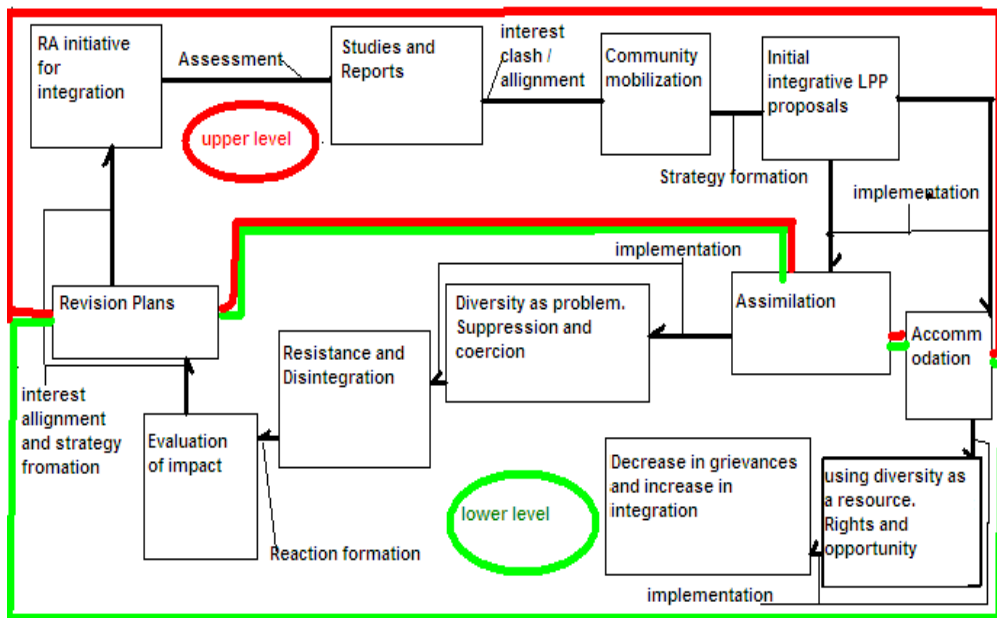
RA initiative for integration

Assessment

Studies and Reports

interest clash / allignment

Community mobilization

Initial integrative LPP proposals

upper level

Strategy formation

implementation

implementation

Revision Plans

Diversity as problem. Suppression and coercion

Assimilation

Accomm odation

Resistance and Disintegration

interest allignment and strategy fromation

Evaluation of impact

Decrease in grievances and increase in integration

using diversity as a resource. Rights and opportunity

lower level

Reaction formation

implementation